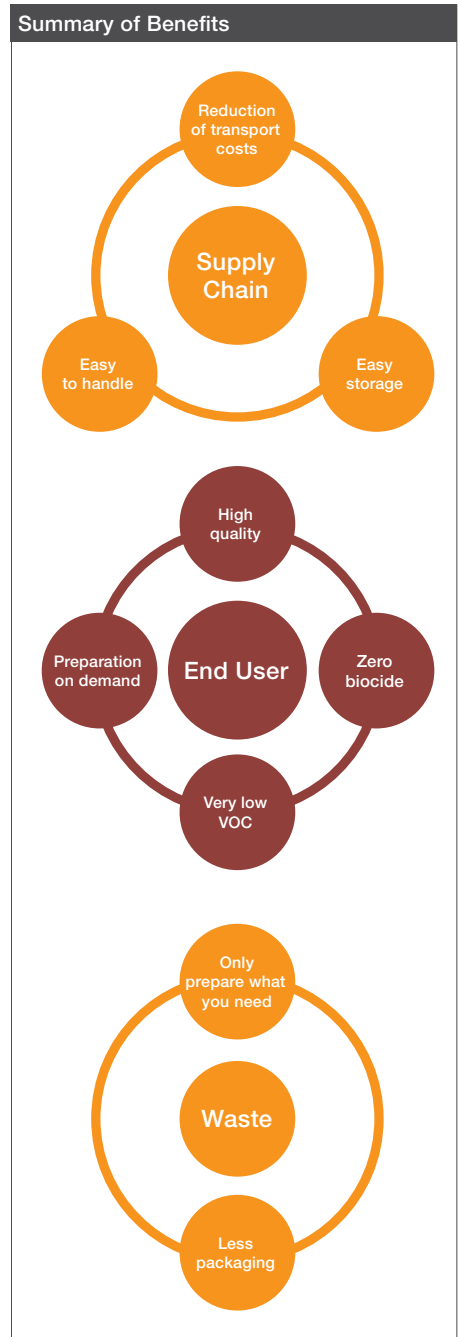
Summary of Benefits

Reduction of transport costs

Supply Chain

Easy to handle

Easy storage

High quality

Preparation on demand

End User

Zero biocide

Very low VOC

Only prepare what you need

Waste

Less packaging